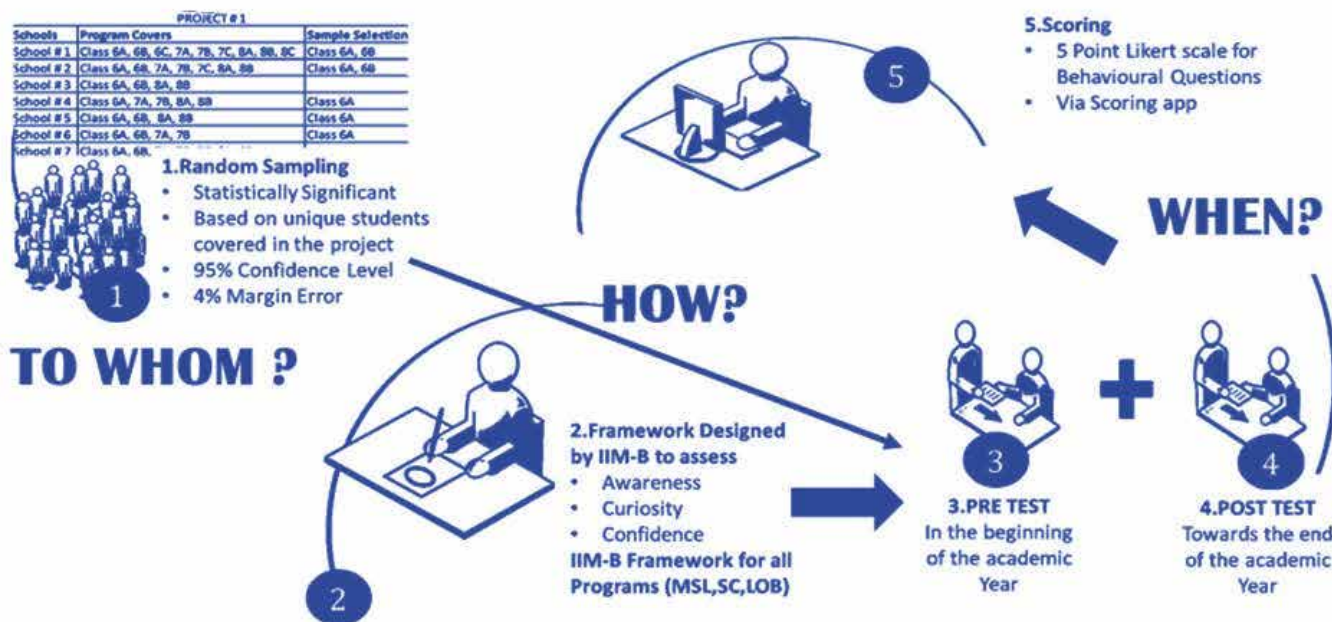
PROJECT # 1

| Schools | Program Covers | Sample Selection |
|---|---|---|
| School # 1 | Class 6A, 6B, 6C, 7A, 7B, 7C, 8A, 8B, 8C | Class 6A, 6B |
| School # 2 | Class 6A, 6B, 7A, 7B, 7C, 8A, 8B | Class 6A, 6B |
| School # 3 | Class 6A, 6B, 8A, 8B | |
| School # 4 | Class 6A, 7A, 7B, 8A, 8B | Class 6A |
| School # 5 | Class 6A, 6B, 8A, 8B | Class 6A |
| School # 6 | Class 6A, 6B, 7A, 7B | Class 6A |
| School # 7 | Class 6A, 6B, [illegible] | |

1.Random Sampling
• Statistically Significant
• Based on unique students covered in the project
• 95% Confidence Level
• 4% Margin Error

1

TO WHOM ?

HOW?

5

5.Scoring
• 5 Point Likert scale for Behavioural Questions
• Via Scoring app

WHEN?

2

2.Framework Designed by IIM-B to assess
• Awareness
• Curiosity
• Confidence
IIM-B Framework for all Programs (MSL,SC,LOB)

3

3.PRE TEST
In the beginning of the academic Year

4

4.POST TEST
Towards the end of the academic Year